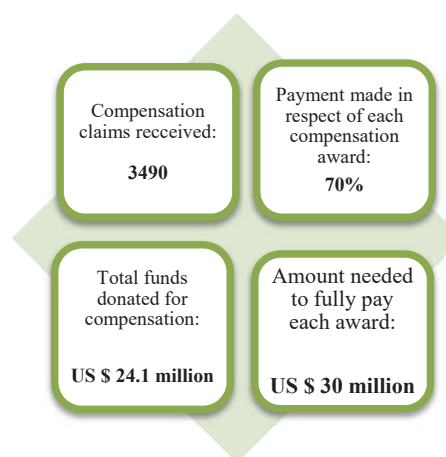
Compensation claims recceived:

3490

Payment made in respect of each compensation award:

70%

Total funds donated for compensation:

US $ 24.1 million

Amount needed to fully pay each award:

US $ 30 million